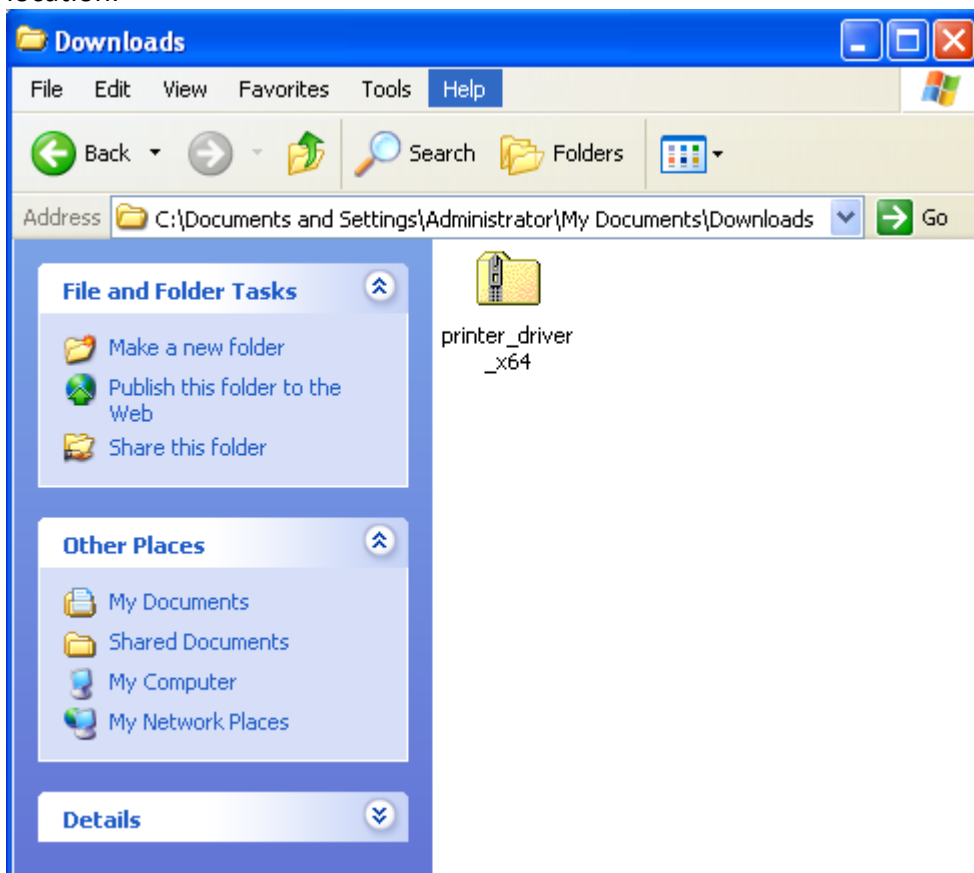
Downloads

File Edit View Favorites Tools Help

Back Search Folders

Address C:\Documents and Settings\Administrator\My Documents\Downloads Go

File and Folder Tasks

Make a new folder
Publish this folder to the Web
Share this folder

Other Places

My Documents
Shared Documents
My Computer
My Network Places

Details

printer_driver_x64